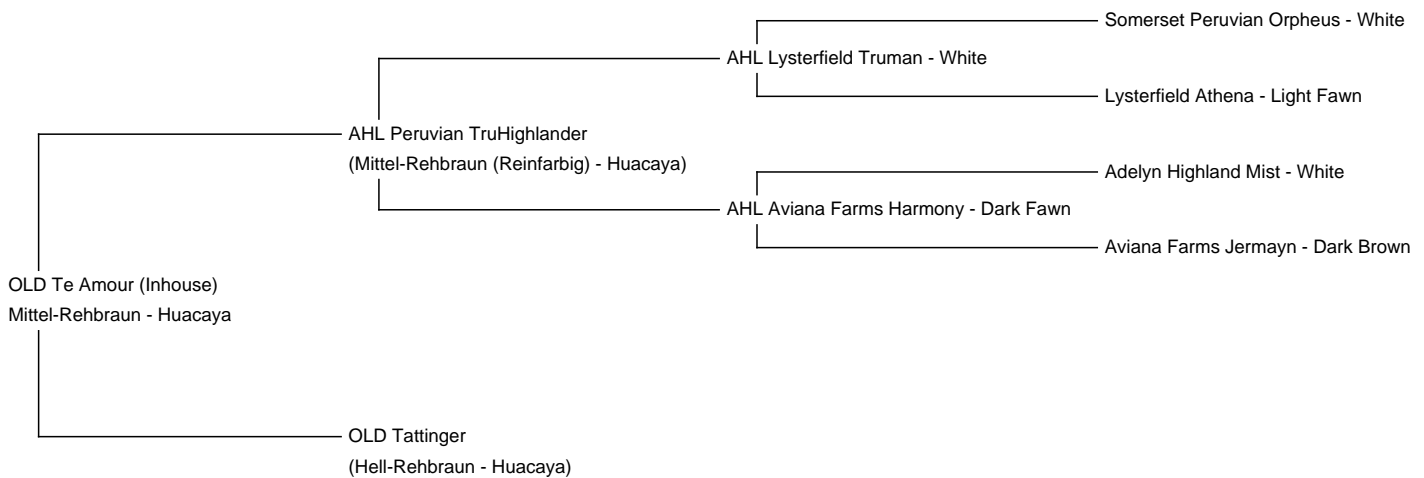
OLD Te Amour (Inhouse)
Mittel-Rehbraun - Huacaya

AHL Peruvian TruHighlander
(Mittel-Rehbraun (Reinfarbig) - Huacaya)

AHL Lysterfield Truman - White

Somerset Peruvian Orpheus - White

Lysterfield Athena - Light Fawn

AHL Aviana Farms Harmony - Dark Fawn

Adelyn Highland Mist - White

Aviana Farms Jermayn - Dark Brown

OLD Tattinger
(Hell-Rehbraun - Huacaya)